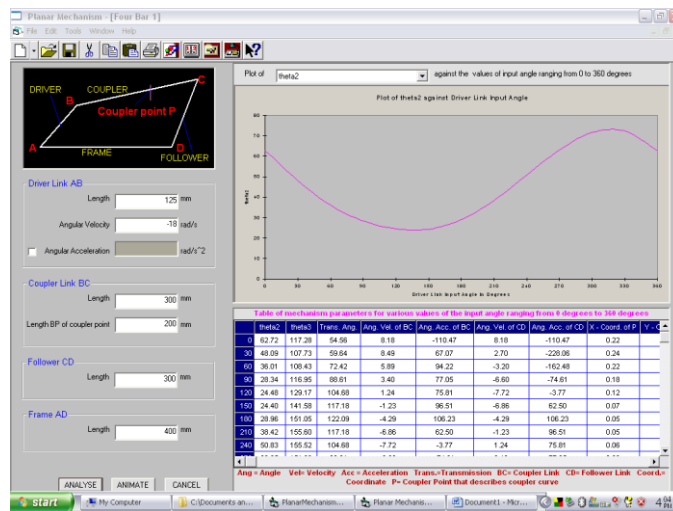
Planar Mechanism - [Four Bar 1]
File Edit Tools Window Help

DRIVER
COUPLER
B
C
Coupler point P
A
FRAME
D
FOLLOWER

Driver Link AB
Length 125 mm
Angular Velocity -18 rad/s
Angular Acceleration rad/s^2

Coupler Link BC
Length 300 mm
Length BP of coupler point 200 mm

Follower CD
Length 300 mm

Frame AD
Length 400 mm

ANALYSE ANIMATE CANCEL

Plot of theta2 against the values of input angle ranging from 0 to 360 degrees

Plot of theta2 against Driver Link Input Angle

80
70
60
50
40
30
20
10
0

0 30 60 90 120 150 180 210 240 270 300 330 360
Driver Link Input Angle in Degrees

Table of mechanism parameters for various values of the input angle ranging from 0 degrees to 360 degrees

| | theta2 | theta3 | Trans. Ang. | Ang. Vel. of BC | Ang. Acc. of BC | Ang. Vel. of CD | Ang. Acc. of CD | X - Coord. of P | Y - C |
|---|---|---|---|---|---|---|---|---|---|
| 0 | 62.72 | 117.28 | 54.56 | 8.18 | -110.47 | 8.18 | -110.47 | 0.22 | |
| 30 | 48.09 | 107.73 | 59.64 | 8.49 | 67.07 | 2.70 | -228.06 | 0.24 | |
| 60 | 36.01 | 108.43 | 72.42 | 5.89 | 94.22 | -3.20 | -162.48 | 0.22 | |
| 90 | 28.34 | 116.95 | 88.61 | 3.40 | 77.05 | -6.60 | -74.61 | 0.18 | |
| 120 | 24.48 | 129.17 | 104.68 | 1.24 | 75.81 | -7.72 | -3.77 | 0.12 | |
| 150 | 24.40 | 141.58 | 117.18 | -1.23 | 96.51 | -8.86 | 62.50 | 0.07 | |
| 180 | 28.96 | 151.05 | 122.09 | -4.29 | 106.23 | -4.29 | 106.23 | 0.05 | |
| 210 | 38.42 | 155.60 | 117.18 | -6.86 | 62.50 | -1.23 | 96.51 | 0.05 | |
| 240 | 50.83 | 155.52 | 104.68 | -7.72 | -3.77 | 1.24 | 75.81 | 0.06 | |

Ang = Angle Vel= Velocity Acc = Acceleration Trans.=Transmission BC= Coupler Link CD= Follower Link Coord.= Coordinate P= Coupler Point that describes coupler curve

start My Computer C:\Documents an... PlanarMechanism... Planar Mechanis... Document1 - Micr...